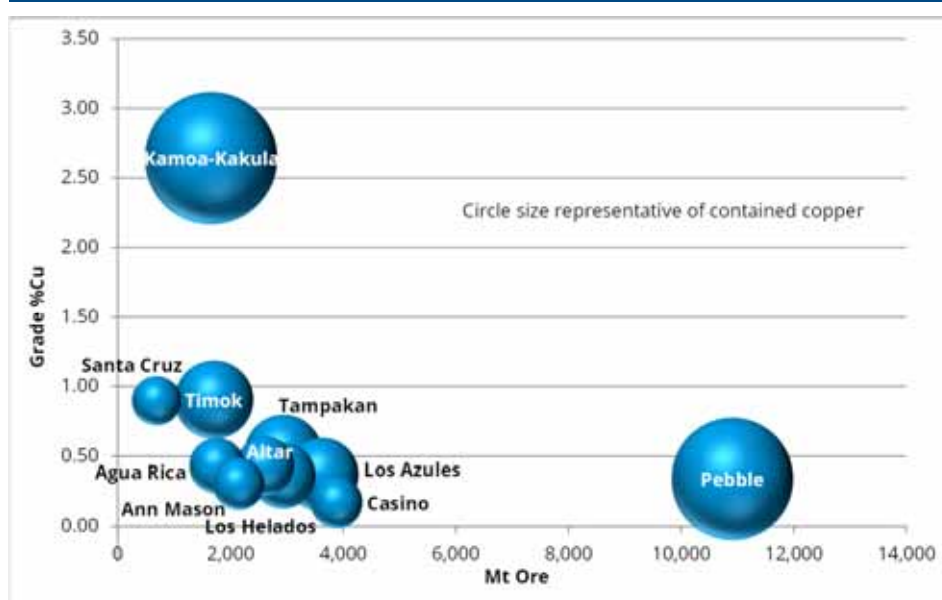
3.50
3.00
2.50
2.00
1.50
1.00
0.50
0.00

Grade %Cu

Kamoa-Kakula

Circle size representative of contained copper

Santa Cruz
Timok
Tampakan
Altar
Agua Rica
Los Azules
Casino
Ann Mason
Los Helados
Pebble

0
2,000
4,000
6,000
8,000
10,000
12,000
14,000

Mt Ore